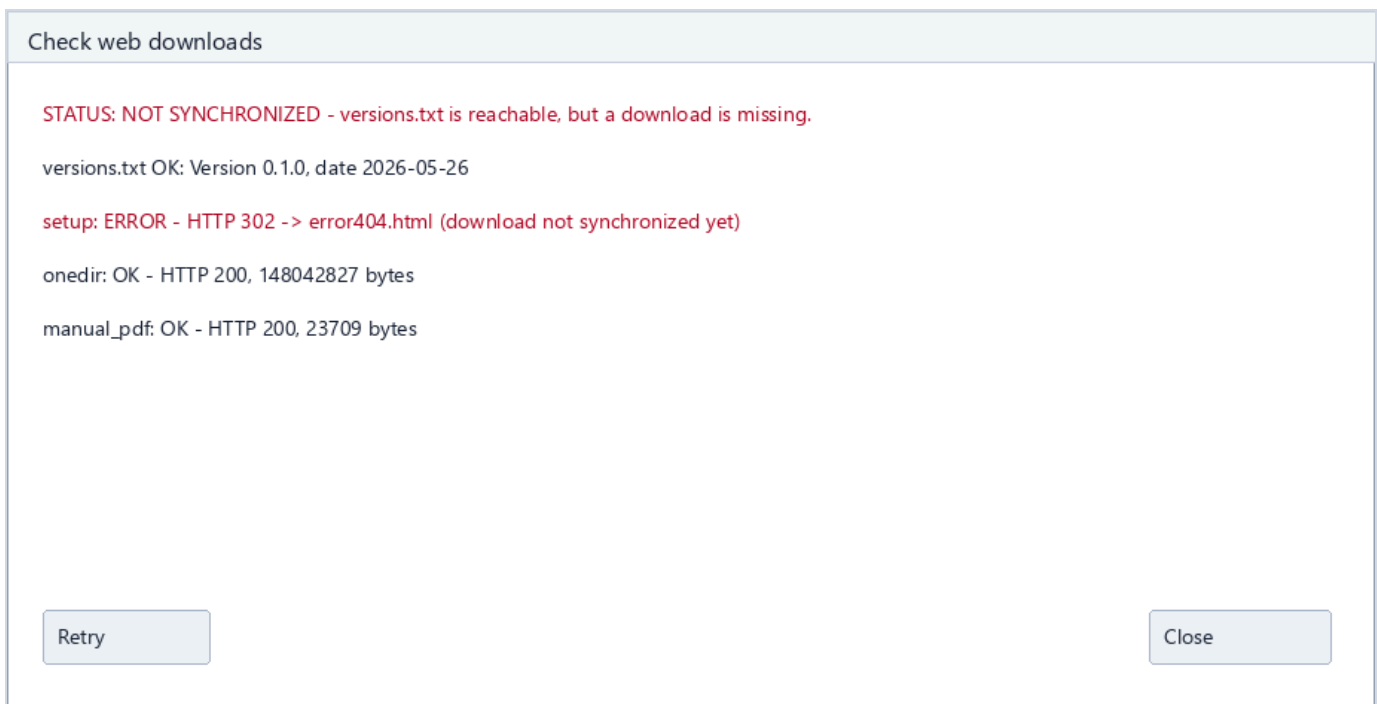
Check web downloads

STATUS: NOT SYNCHRONIZED - versions.txt is reachable, but a download is missing.

versions.txt OK: Version 0.1.0, date 2026-05-26

setup: ERROR - HTTP 302 -> error404.html (download not synchronized yet)

onedir: OK - HTTP 200, 148042827 bytes

manual_pdf: OK - HTTP 200, 23709 bytes

Retry

Close